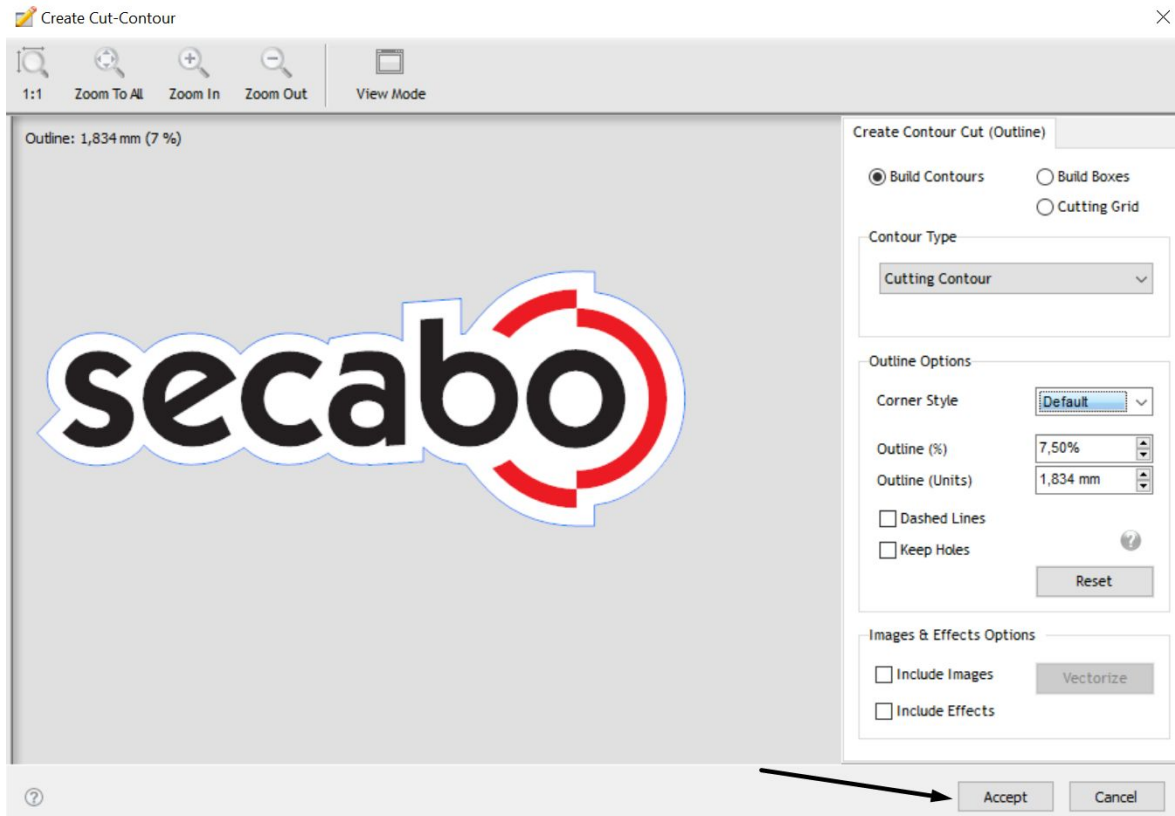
Create Cut-Contour

1:1
Zoom To All
Zoom In
Zoom Out
View Mode

Outline: 1,834 mm (7 %)

secabo

Create Contour Cut (Outline)

Build Contours
Build Boxes
Cutting Grid

Contour Type
Cutting Contour

Outline Options
Corner Style
Default
Outline (%)
7,50%
Outline (Units)
1,834 mm
Dashed Lines
Keep Holes
Reset

Images & Effects Options
Include Images
Vectorize
Include Effects

Accept
Cancel